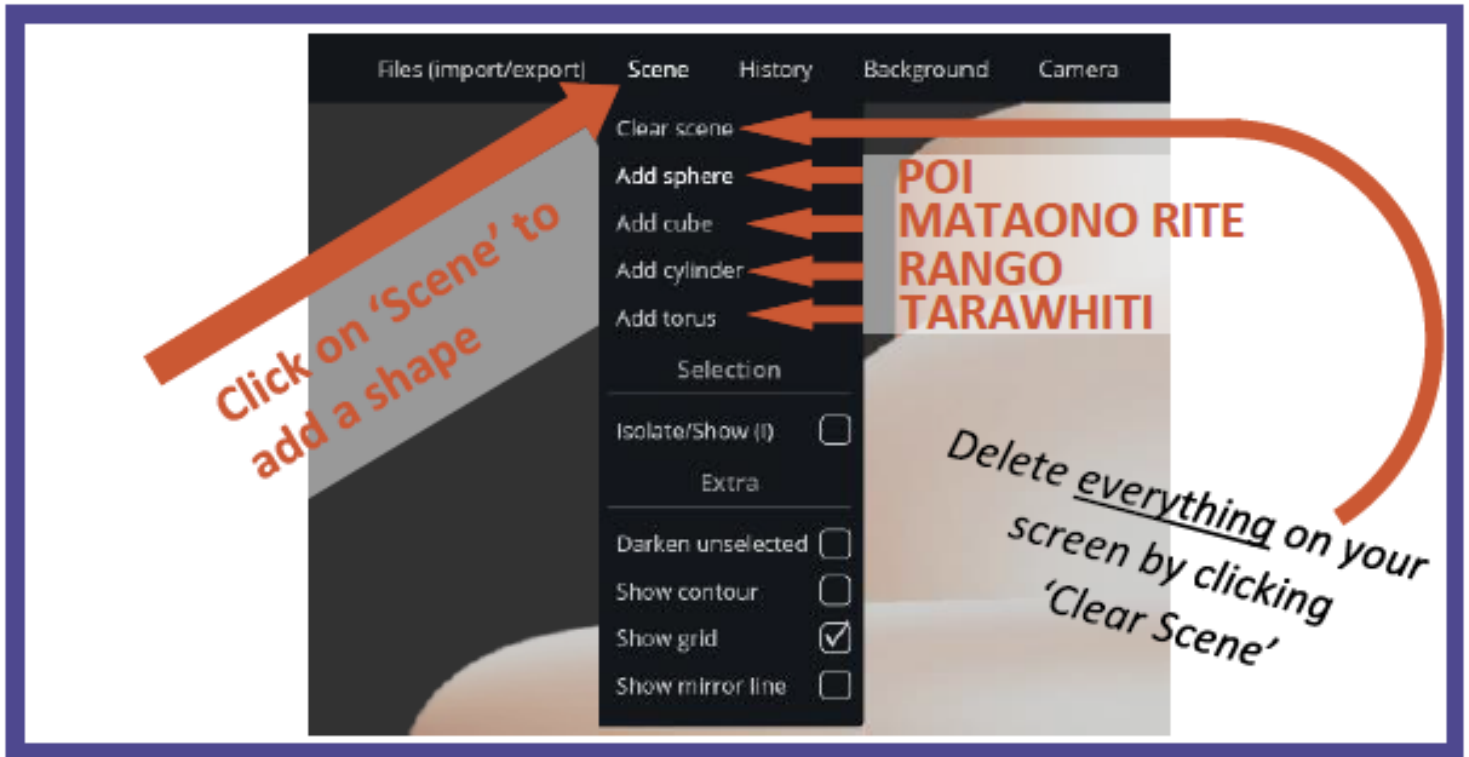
Files (import/export) Scene History Background Camera

Clear scene
Add sphere
Add cube
Add cylinder
Add torus
Selection
Isolate/Show (I)
Extra
Darken unselected
Show contour
Show grid
Show mirror line

POI
MATAONO RITE
RANGO
TARAWHITI

Click on 'Scene' to add a shape

Delete everything on your screen by clicking 'Clear Scene'